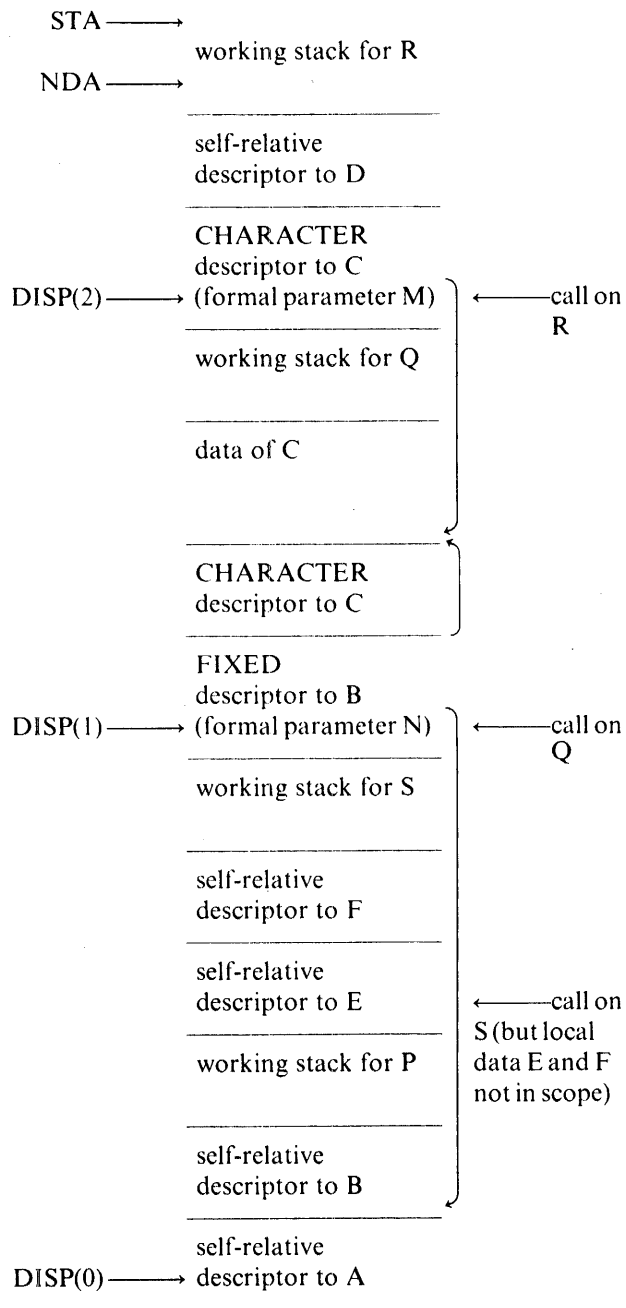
STA

working stack for R

NDA

self-relative descriptor to D

CHARACTER descriptor to C

DISP(2) (formal parameter M)

call on R

working stack for Q

data of C

CHARACTER descriptor to C

FIXED descriptor to B

DISP(1) (formal parameter N)

call on Q

working stack for S

self-relative descriptor to F

self-relative descriptor to E

call on S (but local data E and F not in scope)

working stack for P

self-relative descriptor to B

self-relative

DISP(0) descriptor to A